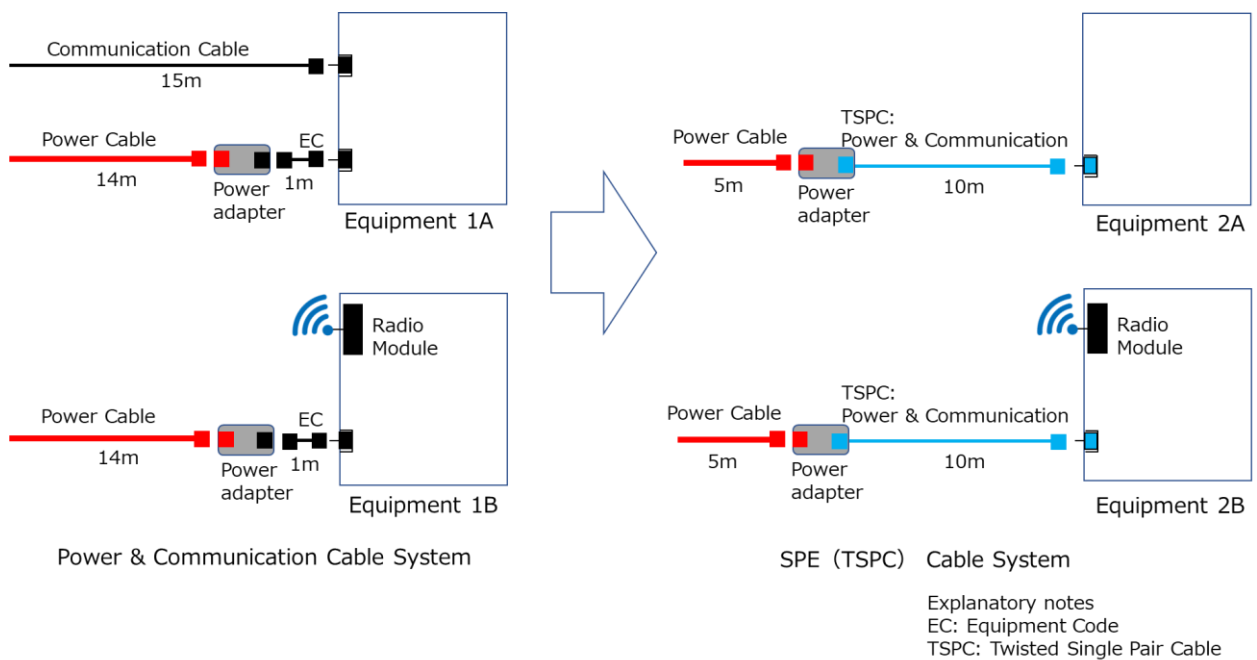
Communication Cable
15m

Power Cable
14m
Power adapter
EC
1m
Equipment 1A

Radio Module

Power Cable
14m
Power adapter
EC
1m
Equipment 1B

Power & Communication Cable System

Power Cable
5m
Power adapter
TSPC:
Power & Communication
10m
Equipment 2A

Radio Module

Power Cable
5m
Power adapter
TSPC:
Power & Communication
10m
Equipment 2B

SPE（TSPC） Cable System

Explanatory notes
EC: Equipment Code
TSPC: Twisted Single Pair Cable